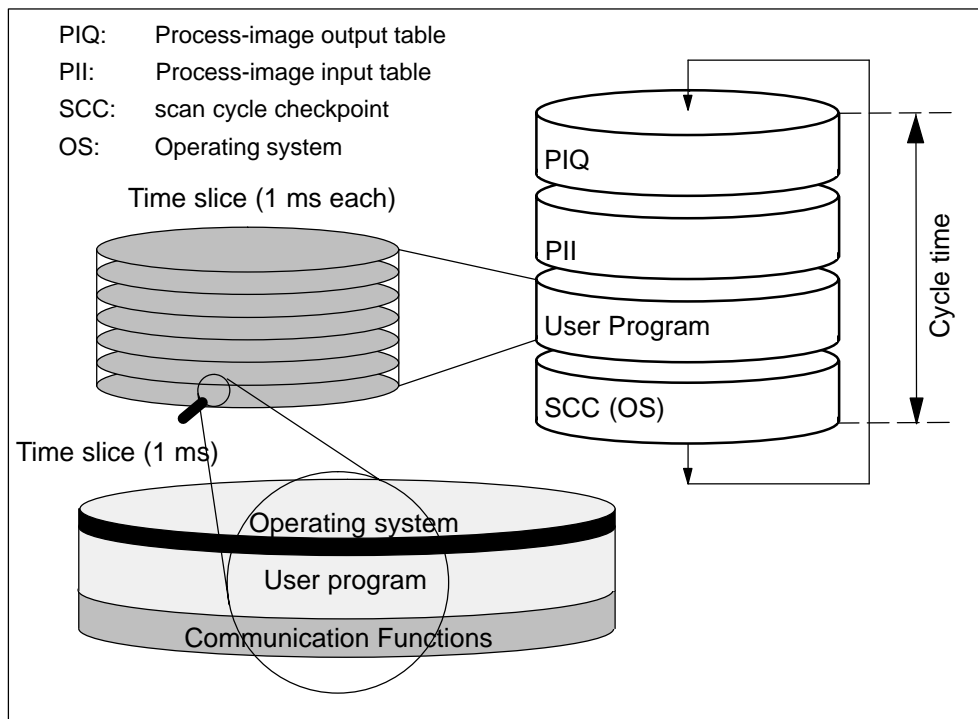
PIQ: Process-image output table
PII: Process-image input table
SCC: scan cycle checkpoint
OS: Operating system

Time slice (1 ms each)

PIQ
PII
User Program
SCC (OS)

Cycle time

Time slice (1 ms)

Operating system
User program
Communication Functions